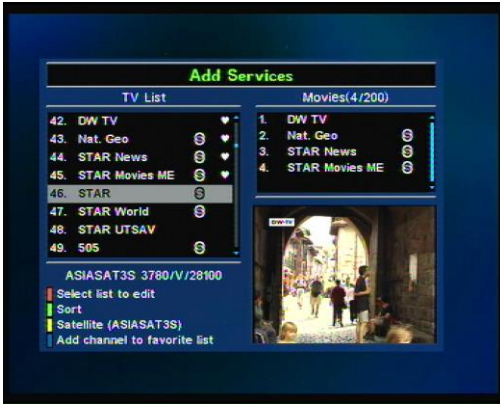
Add Services

TV List

42. DW TV
43. Nat. Geo
44. STAR News
45. STAR Movies ME
46. STAR
47. STAR World
48. STAR UTSAV
49. 505

ASIASAT3S 3780/V/28100

Select list to edit
Sort
Satellite (ASIASAT3S)
Add channel to favorite list

Movies(4/200)

1. DW TV
2. Nat. Geo
3. STAR News
4. STAR Movies ME

DW-TV